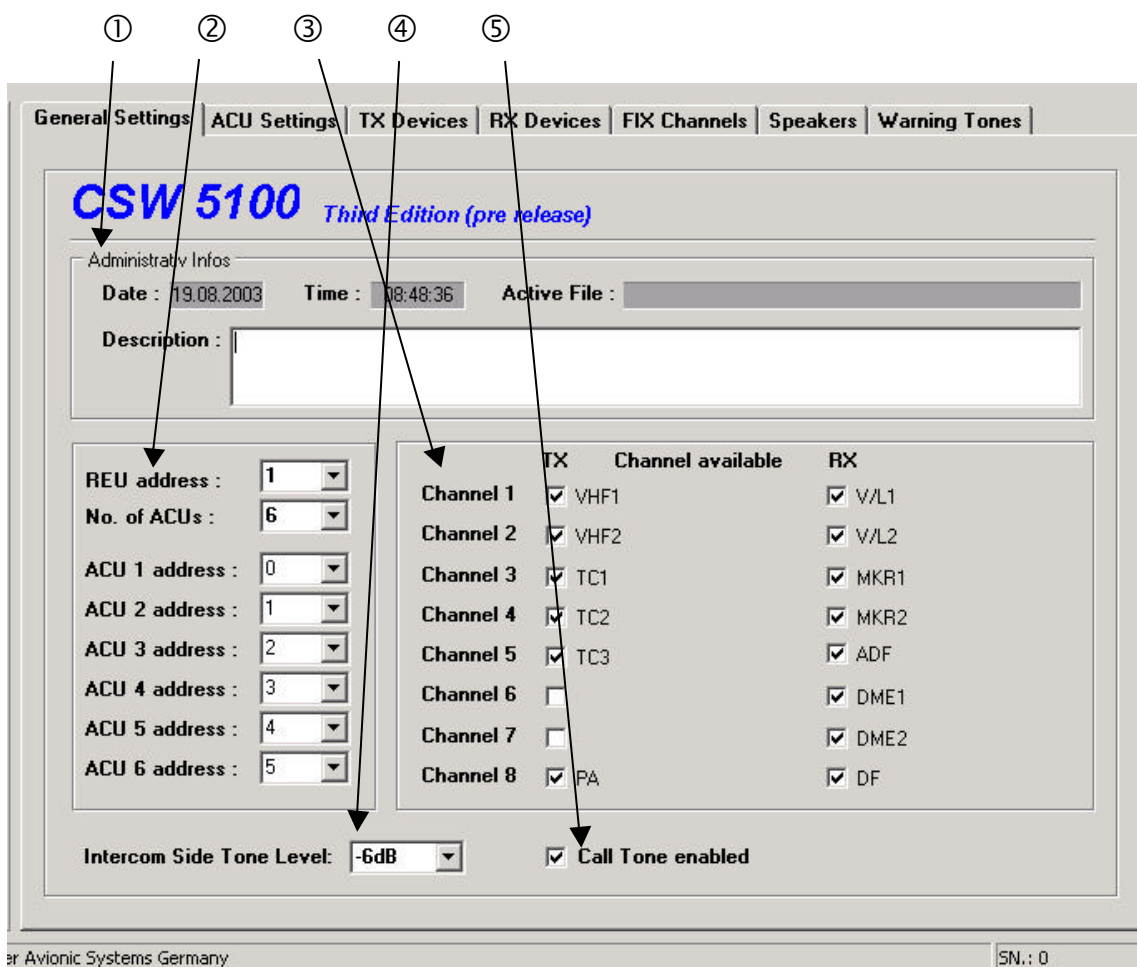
① ② ③ ④ ⑤

General Settings | ACU Settings | TX Devices | RX Devices | FIX Channels | Speakers | Warning Tones

CSW 5100 Third Edition (pre release)

Administrativ Infos

Date : 19.08.2003 Time : 08:48:36 Active File :

Description :

REU address : 1
No. of ACUs : 6

ACU 1 address : 0
ACU 2 address : 1
ACU 3 address : 2
ACU 4 address : 3
ACU 5 address : 4
ACU 6 address : 5

| | TX Channel available | RX |
|---|---|---|
| Channel 1 | VHF1 | V/L1 |
| Channel 2 | VHF2 | V/L2 |
| Channel 3 | TC1 | MKR1 |
| Channel 4 | TC2 | MKR2 |
| Channel 5 | TC3 | ADF |
| Channel 6 | | DME1 |
| Channel 7 | | DME2 |
| Channel 8 | PA | DF |

Intercom Side Tone Level: -6dB

Call Tone enabled

er Avionic Systems Germany

SN.: 0